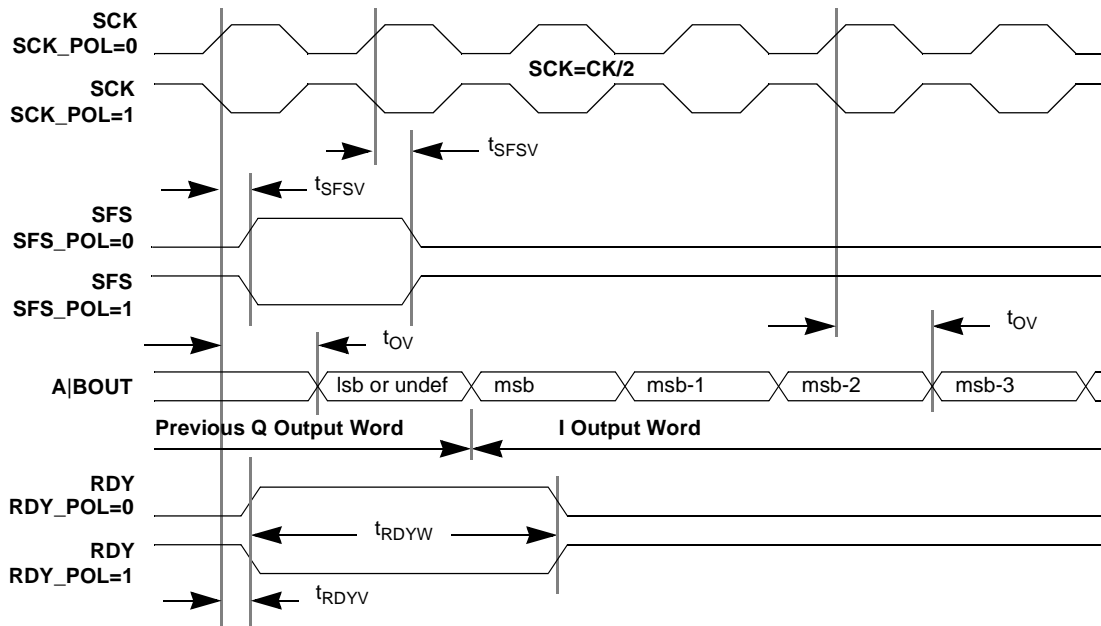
SCK
SCK_POL=0

SCK=CK/2

SCK
SCK_POL=1

$t_{SFSV}$

$t_{SFSV}$

SFS
SFS_POL=0

SFS
SFS_POL=1

$t_{OV}$

$t_{OV}$

A|BOUT

lsb or undef

msb

msb-1

msb-2

msb-3

Previous Q Output Word

I Output Word

RDY
RDY_POL=0

$t_{RDYW}$

RDY
RDY_POL=1

$t_{RDYV}$